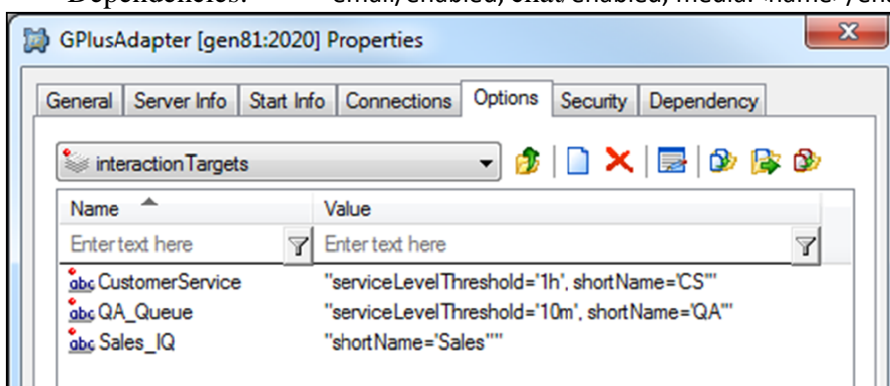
Dependencies: email/enabled, chat/enabled, media:<name>/en

GPlusAdapter [gen81:2020] Properties

General | Server Info | Start Info | Connections | Options | Security | Dependency

interactionTargets

| Name | Value |
|---|---|
| Enter text here | Enter text here |
| CustomerService | "serviceLevelThreshold='1h', shortName='CS'" |
| QA_Queue | "serviceLevelThreshold='10m', shortName='QA'" |
| Sales_IQ | "shortName='Sales'" |